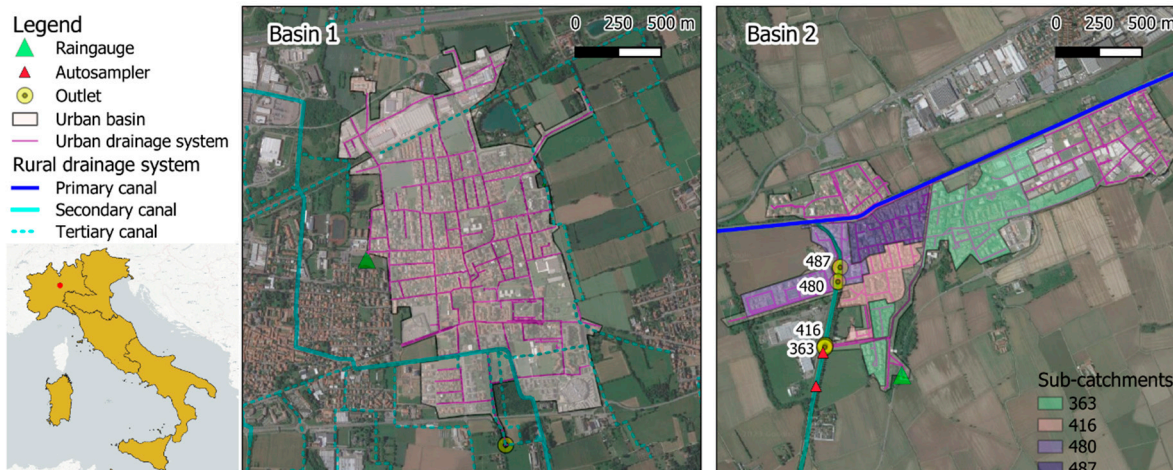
Legend
Raingauge
Autosampler
Outlet
Urban basin
Urban drainage system
Rural drainage system
Primary canal
Secondary canal
Tertiary canal

Basin 1
0 250 500 m

Basin 2
0 250 500 m
487
480
416
363
Sub-catchments
363
416
480
487